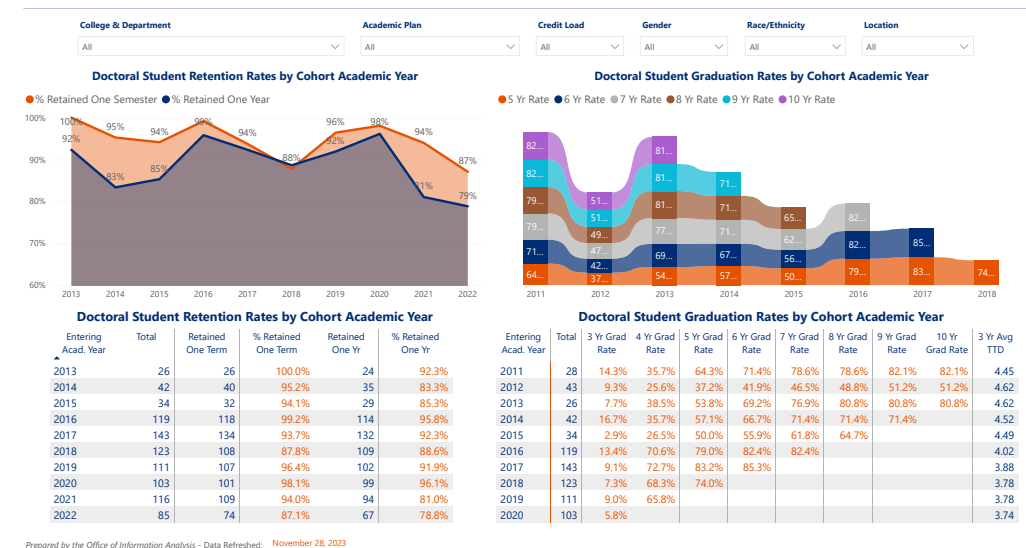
College & Department
All

Academic Plan
All

Credit Load
All

Gender
All

Race/Ethnicity
All

Location
All

Doctoral Student Retention Rates by Cohort Academic Year

% Retained One Semester % Retained One Year

100% 90% 80% 70% 60%

100% 92% 95% 83% 94% 85% 99% 88% 96% 92% 98% 94% 81% 87% 79%

2013 2014 2015 2016 2017 2018 2019 2020 2021 2022

Doctoral Student Graduation Rates by Cohort Academic Year

5 Yr Rate 6 Yr Rate 7 Yr Rate 8 Yr Rate 9 Yr Rate 10 Yr Rate

82... 82... 79... 79... 71... 64... 51... 51... 49... 47... 42... 37... 81... 81... 81... 77... 69... 54... 71... 71... 71... 67... 57... 65... 62... 56... 50... 82... 82... 79... 85... 83... 74...

2011 2012 2013 2014 2015 2016 2017 2018

Doctoral Student Retention Rates by Cohort Academic Year

| Entering Acad. Year | Total | Retained One Term | % Retained One Term | Retained One Yr | % Retained One Yr |
|---|---|---|---|---|---|
| 2013 | 26 | 26 | 100.0% | 24 | 92.3% |
| 2014 | 42 | 40 | 95.2% | 35 | 83.3% |
| 2015 | 34 | 32 | 94.1% | 29 | 85.3% |
| 2016 | 119 | 118 | 99.2% | 114 | 95.8% |
| 2017 | 143 | 134 | 93.7% | 132 | 92.3% |
| 2018 | 123 | 108 | 87.8% | 109 | 88.6% |
| 2019 | 111 | 107 | 96.4% | 102 | 91.9% |
| 2020 | 103 | 101 | 98.1% | 99 | 96.1% |
| 2021 | 116 | 109 | 94.0% | 94 | 81.0% |
| 2022 | 85 | 74 | 87.1% | 67 | 78.8% |

Doctoral Student Graduation Rates by Cohort Academic Year

| Entering Acad. Year | Total | 3 Yr Grad Rate | 4 Yr Grad Rate | 5 Yr Grad Rate | 6 Yr Grad Rate | 7 Yr Grad Rate | 8 Yr Grad Rate | 9 Yr Grad Rate | 10 Yr Grad Rate | 3 Yr Avg TTD |
|---|---|---|---|---|---|---|---|---|---|---|
| 2011 | 28 | 14.3% | 35.7% | 64.3% | 71.4% | 78.6% | 78.6% | 82.1% | 82.1% | 4.45 |
| 2012 | 43 | 9.3% | 25.6% | 37.2% | 41.9% | 46.5% | 48.8% | 51.2% | 51.2% | 4.62 |
| 2013 | 26 | 7.7% | 38.5% | 53.8% | 69.2% | 76.9% | 80.8% | 80.8% | 80.8% | 4.62 |
| 2014 | 42 | 16.7% | 35.7% | 57.1% | 66.7% | 71.4% | 71.4% | 71.4% | | 4.52 |
| 2015 | 34 | 2.9% | 26.5% | 50.0% | 55.9% | 61.8% | 64.7% | | | 4.49 |
| 2016 | 119 | 13.4% | 70.6% | 79.0% | 82.4% | 82.4% | | | | 4.02 |
| 2017 | 143 | 9.1% | 72.7% | 83.2% | 85.3% | | | | | 3.88 |
| 2018 | 123 | 7.3% | 68.3% | 74.0% | | | | | | 3.78 |
| 2019 | 111 | 9.0% | 65.8% | | | | | | | 3.78 |
| 2020 | 103 | 5.8% | | | | | | | | 3.74 |

Prepared by the Office of Information Analysis - Data Refreshed: November 28, 2023